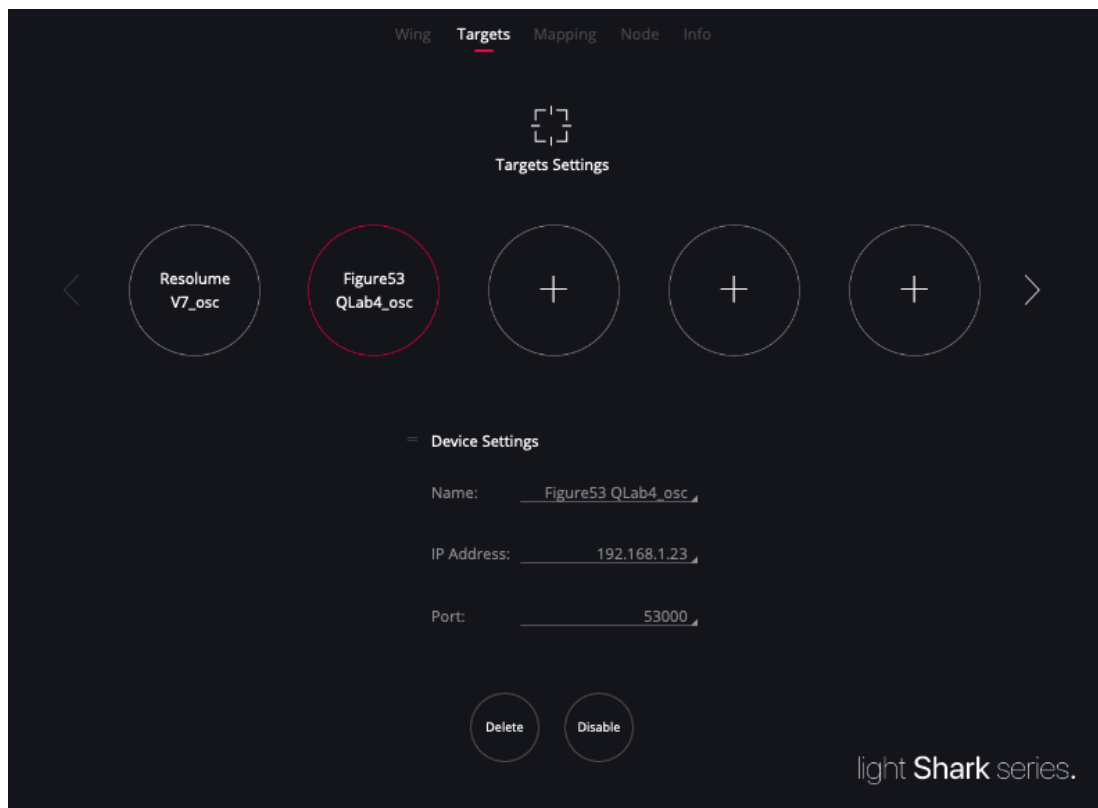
Wing Targets Mapping Node Info

Targets Settings

Resolume V7_osc

Figure53 QLab4_osc

+

+

+

Device Settings

Name: Figure53 QLab4_osc

IP Address: 192.168.1.23

Port: 53000

Delete

Disable

light Shark series.